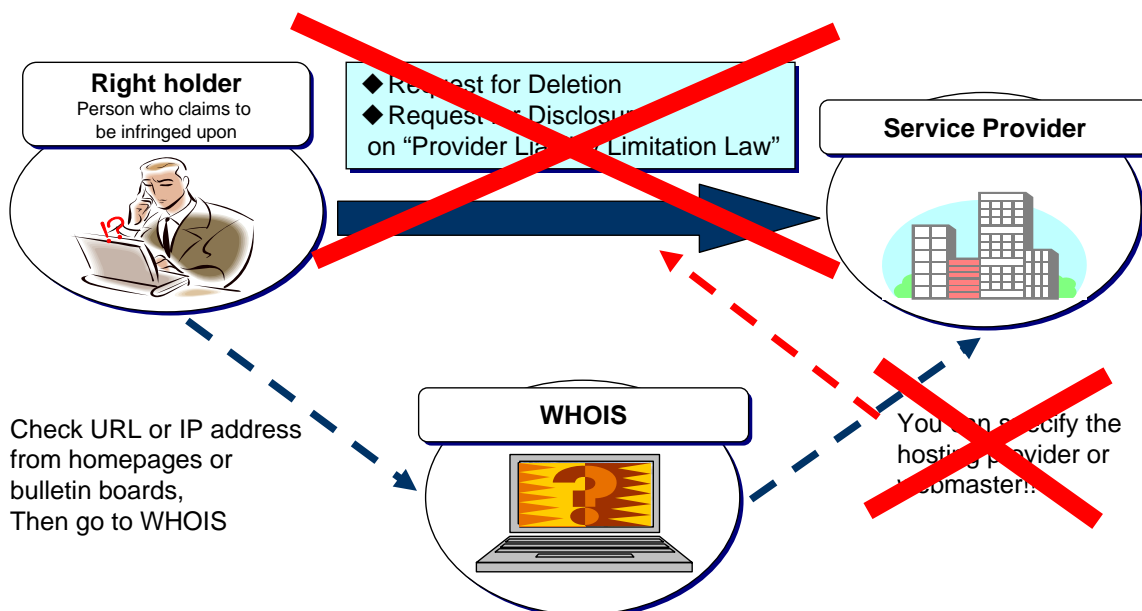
Right holder
Person who claims to be infringed upon

◆Re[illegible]uest for Deletion
◆Request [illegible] Disclosu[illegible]
on “Provider Lia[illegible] Limitation Law”

Service Provider

!?

Check URL or IP address from homepages or bulletin boards, Then go to WHOIS

WHOIS

?

You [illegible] s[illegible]ecify the hosti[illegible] provider or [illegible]bmaster!!